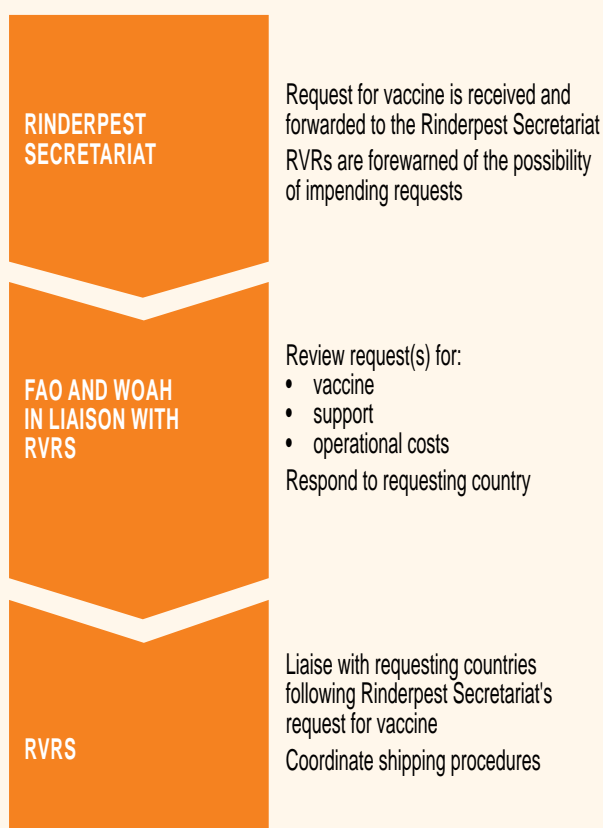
RINDERPEST SECRETARIAT

Request for vaccine is received and forwarded to the Rinderpest Secretariat

RVRs are forewarned of the possibility of impending requests

FAO AND WOAH IN LIAISON WITH RVRS

Review request(s) for:
• vaccine
• support
• operational costs

Respond to requesting country

RVRS

Liaise with requesting countries following Rinderpest Secretariat's request for vaccine

Coordinate shipping procedures